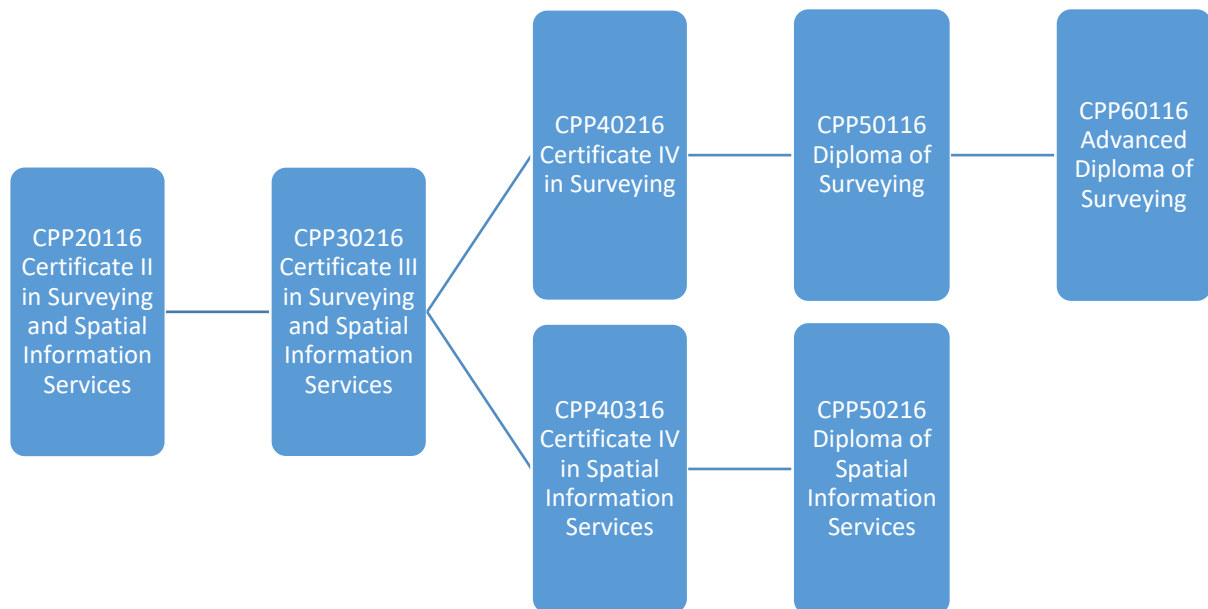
CPP20116 Certificate II in Surveying and Spatial Information Services

CPP30216 Certificate III in Surveying and Spatial Information Services

CPP40216 Certificate IV in Surveying

CPP50116 Diploma of Surveying

CPP60116 Advanced Diploma of Surveying

CPP40316 Certificate IV in Spatial Information Services

CPP50216 Diploma of Spatial Information Services